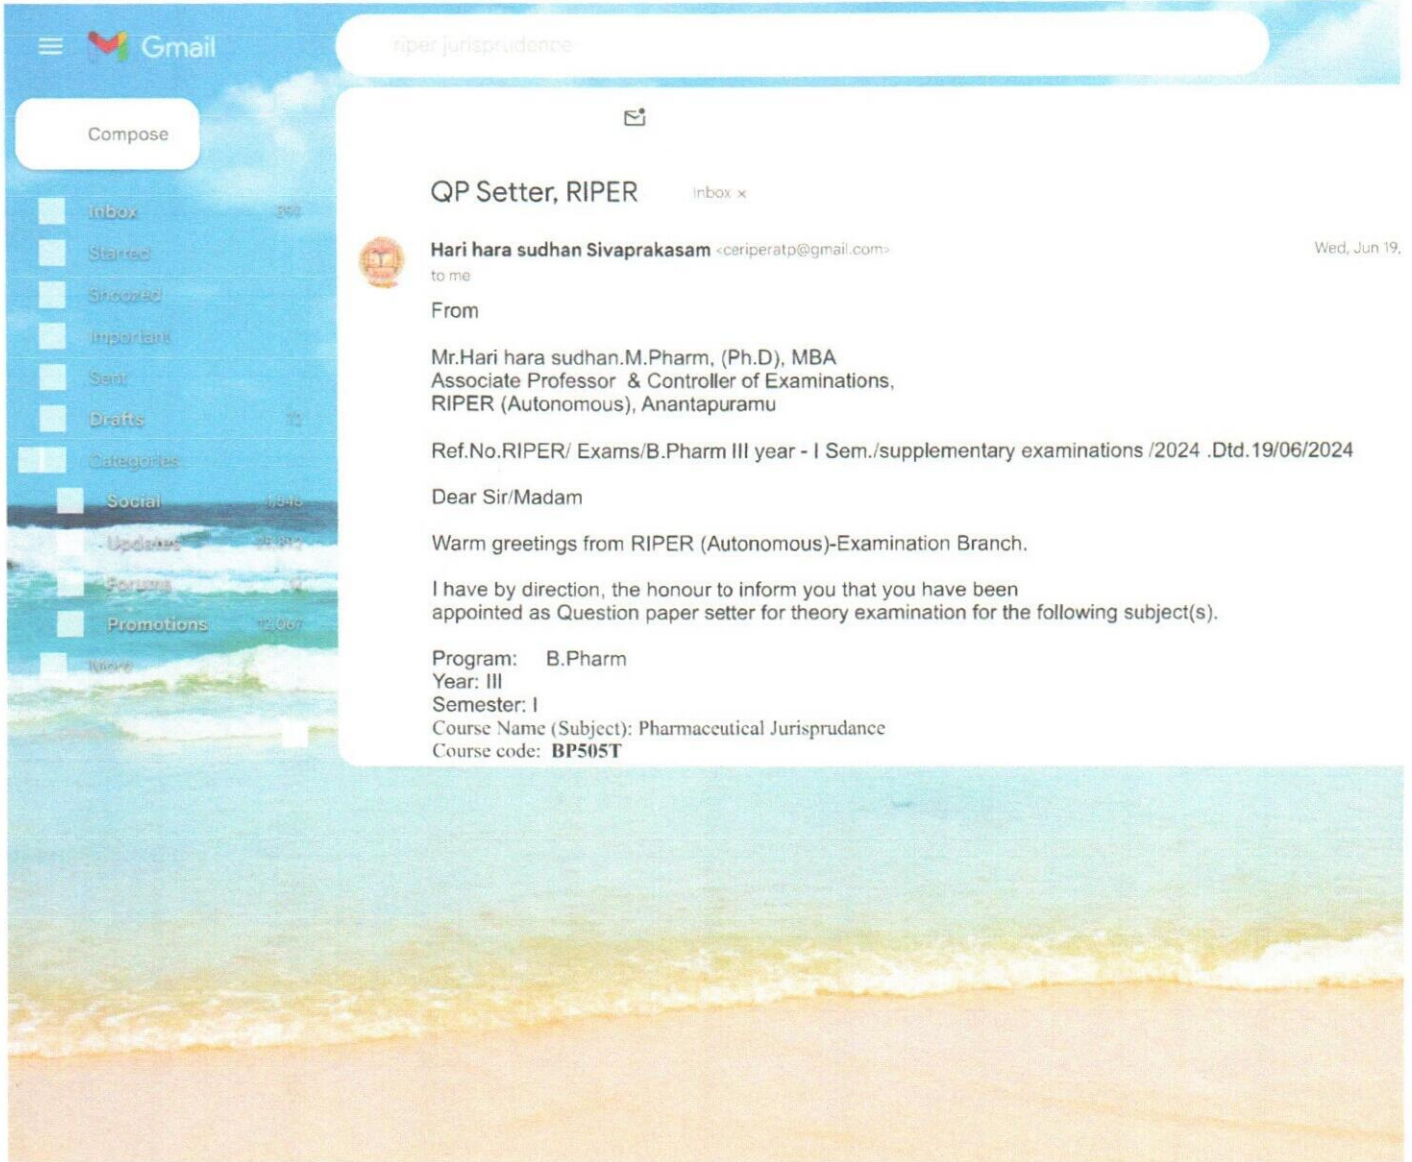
Gmail

riper jurisprudence

Compose

Inbox

Starred

Snoozed

Important

Sent

Drafts

Categories

Social

Updates

Forums

Promotions

More

QP Setter, RIPER Inbox ×

Hari hara sudhan Sivaprakasam <ceriperatp@gmail.com>

Wed, Jun 19,

to me

From

Mr.Hari hara sudhan.M.Pharm, (Ph.D), MBA
Associate Professor & Controller of Examinations,
RIPER (Autonomous), Anantapuramu

Ref.No.RIPER/ Exams/B.Pharm III year - I Sem./supplementary examinations /2024 .Dtd.19/06/2024

Dear Sir/Madam

Warm greetings from RIPER (Autonomous)-Examination Branch.

I have by direction, the honour to inform you that you have been appointed as Question paper setter for theory examination for the following subject(s).

Program: B.Pharm
Year: III
Semester: I
Course Name (Subject): Pharmaceutical Jurisprudance
Course code: BP505T